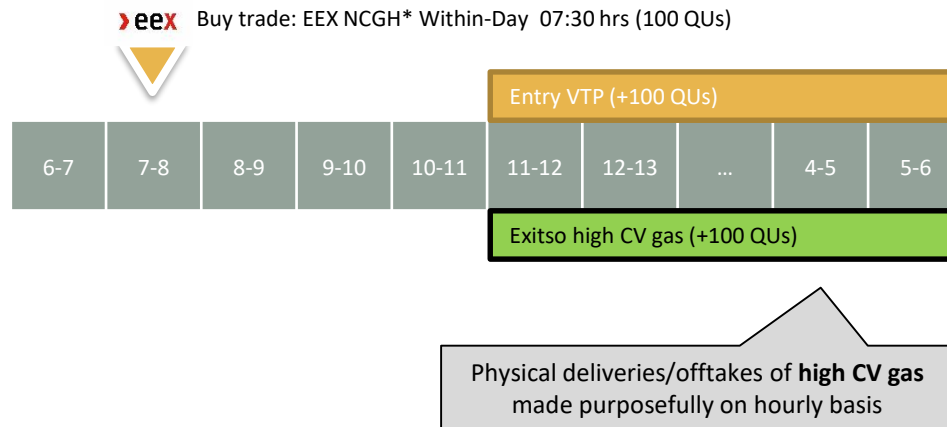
eex Buy trade: EEX NCGH* Within-Day 07:30 hrs (100 QUs)

Entry VTP (+100 QUs)

| 6-7 | 7-8 | 8-9 | 9-10 | 10-11 | 11-12 | 12-13 | … | 4-5 | 5-6 |
|---|---|---|---|---|---|---|---|---|---|

Exitso high CV gas (+100 QUs)

Physical deliveries/offtakes of **high CV gas** made purposefully on hourly basis